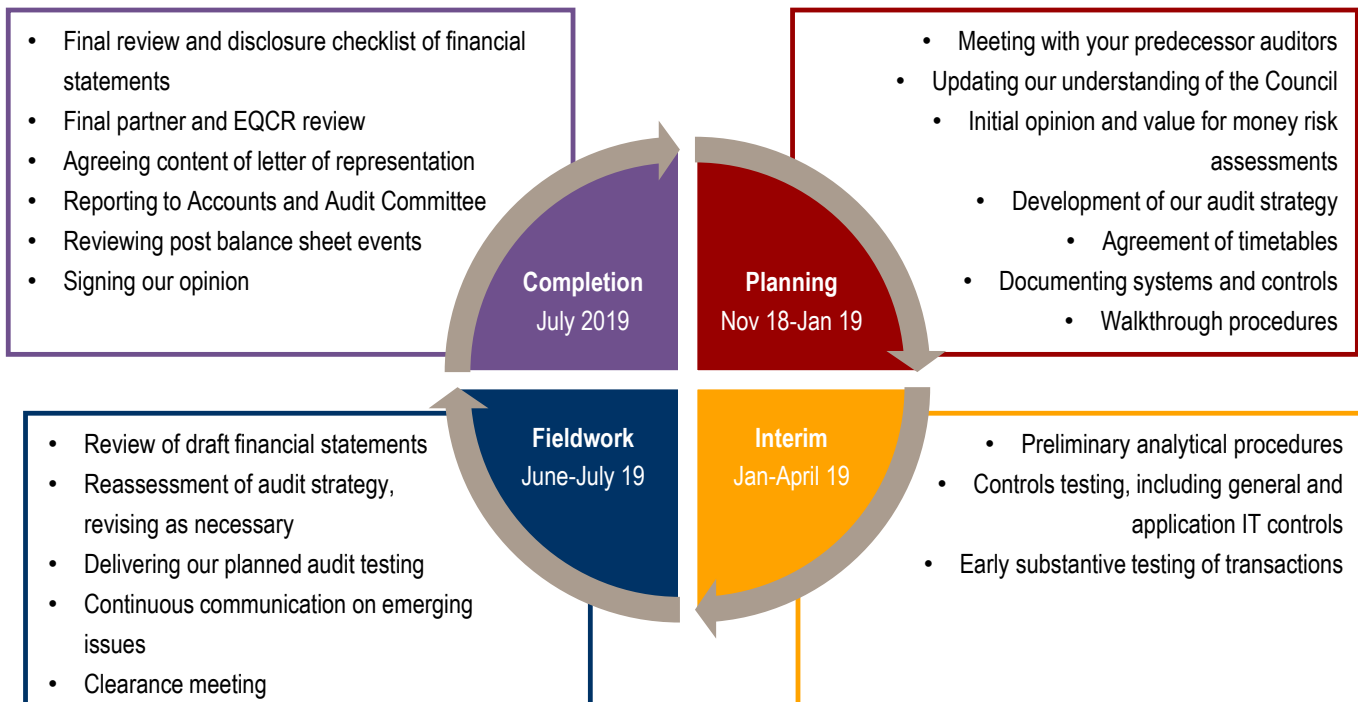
- Final review and disclosure checklist of financial statements
- Final partner and EQCR review
- Agreeing content of letter of representation
- Reporting to Accounts and Audit Committee
- Reviewing post balance sheet events
- Signing our opinion

- Meeting with your predecessor auditors
- Updating our understanding of the Council
- Initial opinion and value for money risk assessments
- Development of our audit strategy
- Agreement of timetables
- Documenting systems and controls
- Walkthrough procedures

Completion
July 2019

Planning
Nov 18-Jan 19

Fieldwork
June-July 19

Interim
Jan-April 19

- Review of draft financial statements
- Reassessment of audit strategy, revising as necessary
- Delivering our planned audit testing
- Continuous communication on emerging issues
- Clearance meeting

- Preliminary analytical procedures
- Controls testing, including general and application IT controls
- Early substantive testing of transactions